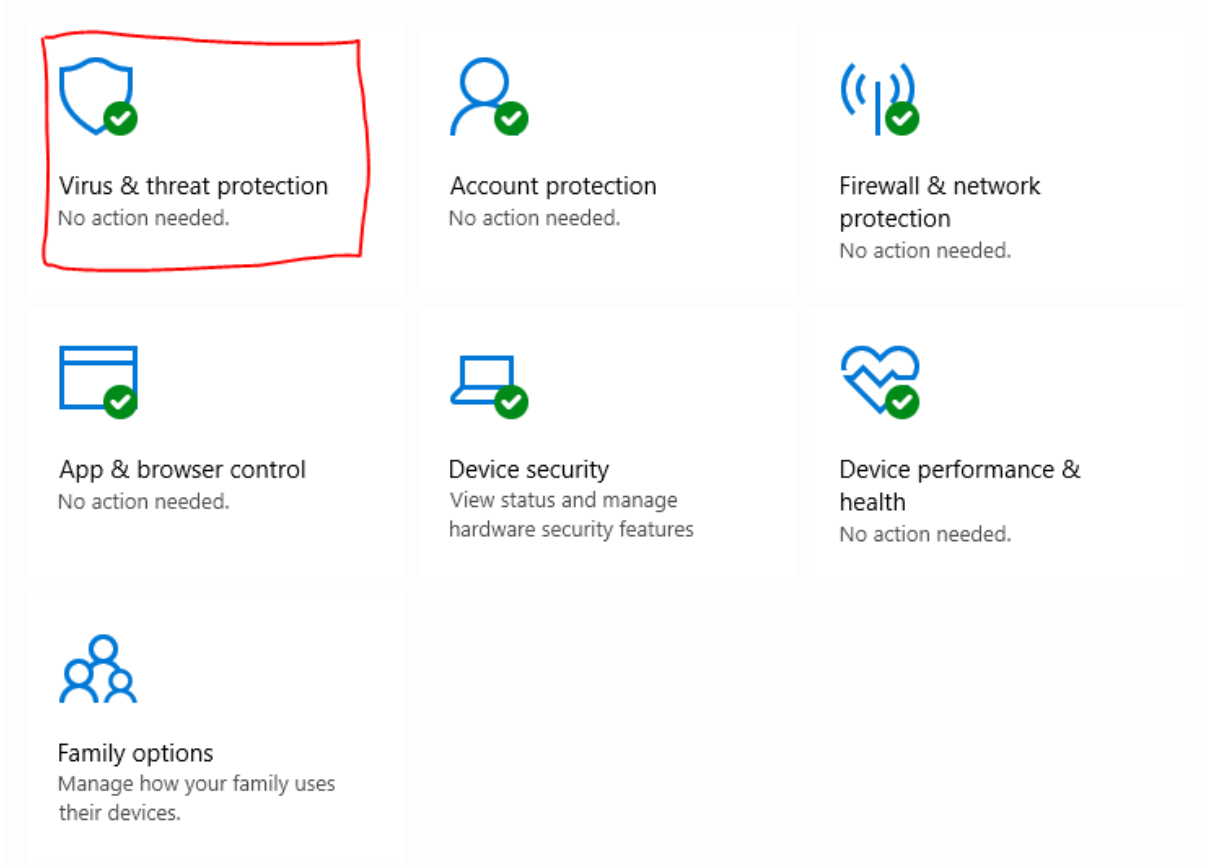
Virus & threat protection
No action needed.

Account protection
No action needed.

Firewall & network protection
No action needed.

App & browser control
No action needed.

Device security
View status and manage hardware security features

Device performance & health
No action needed.

Family options
Manage how your family uses their devices.